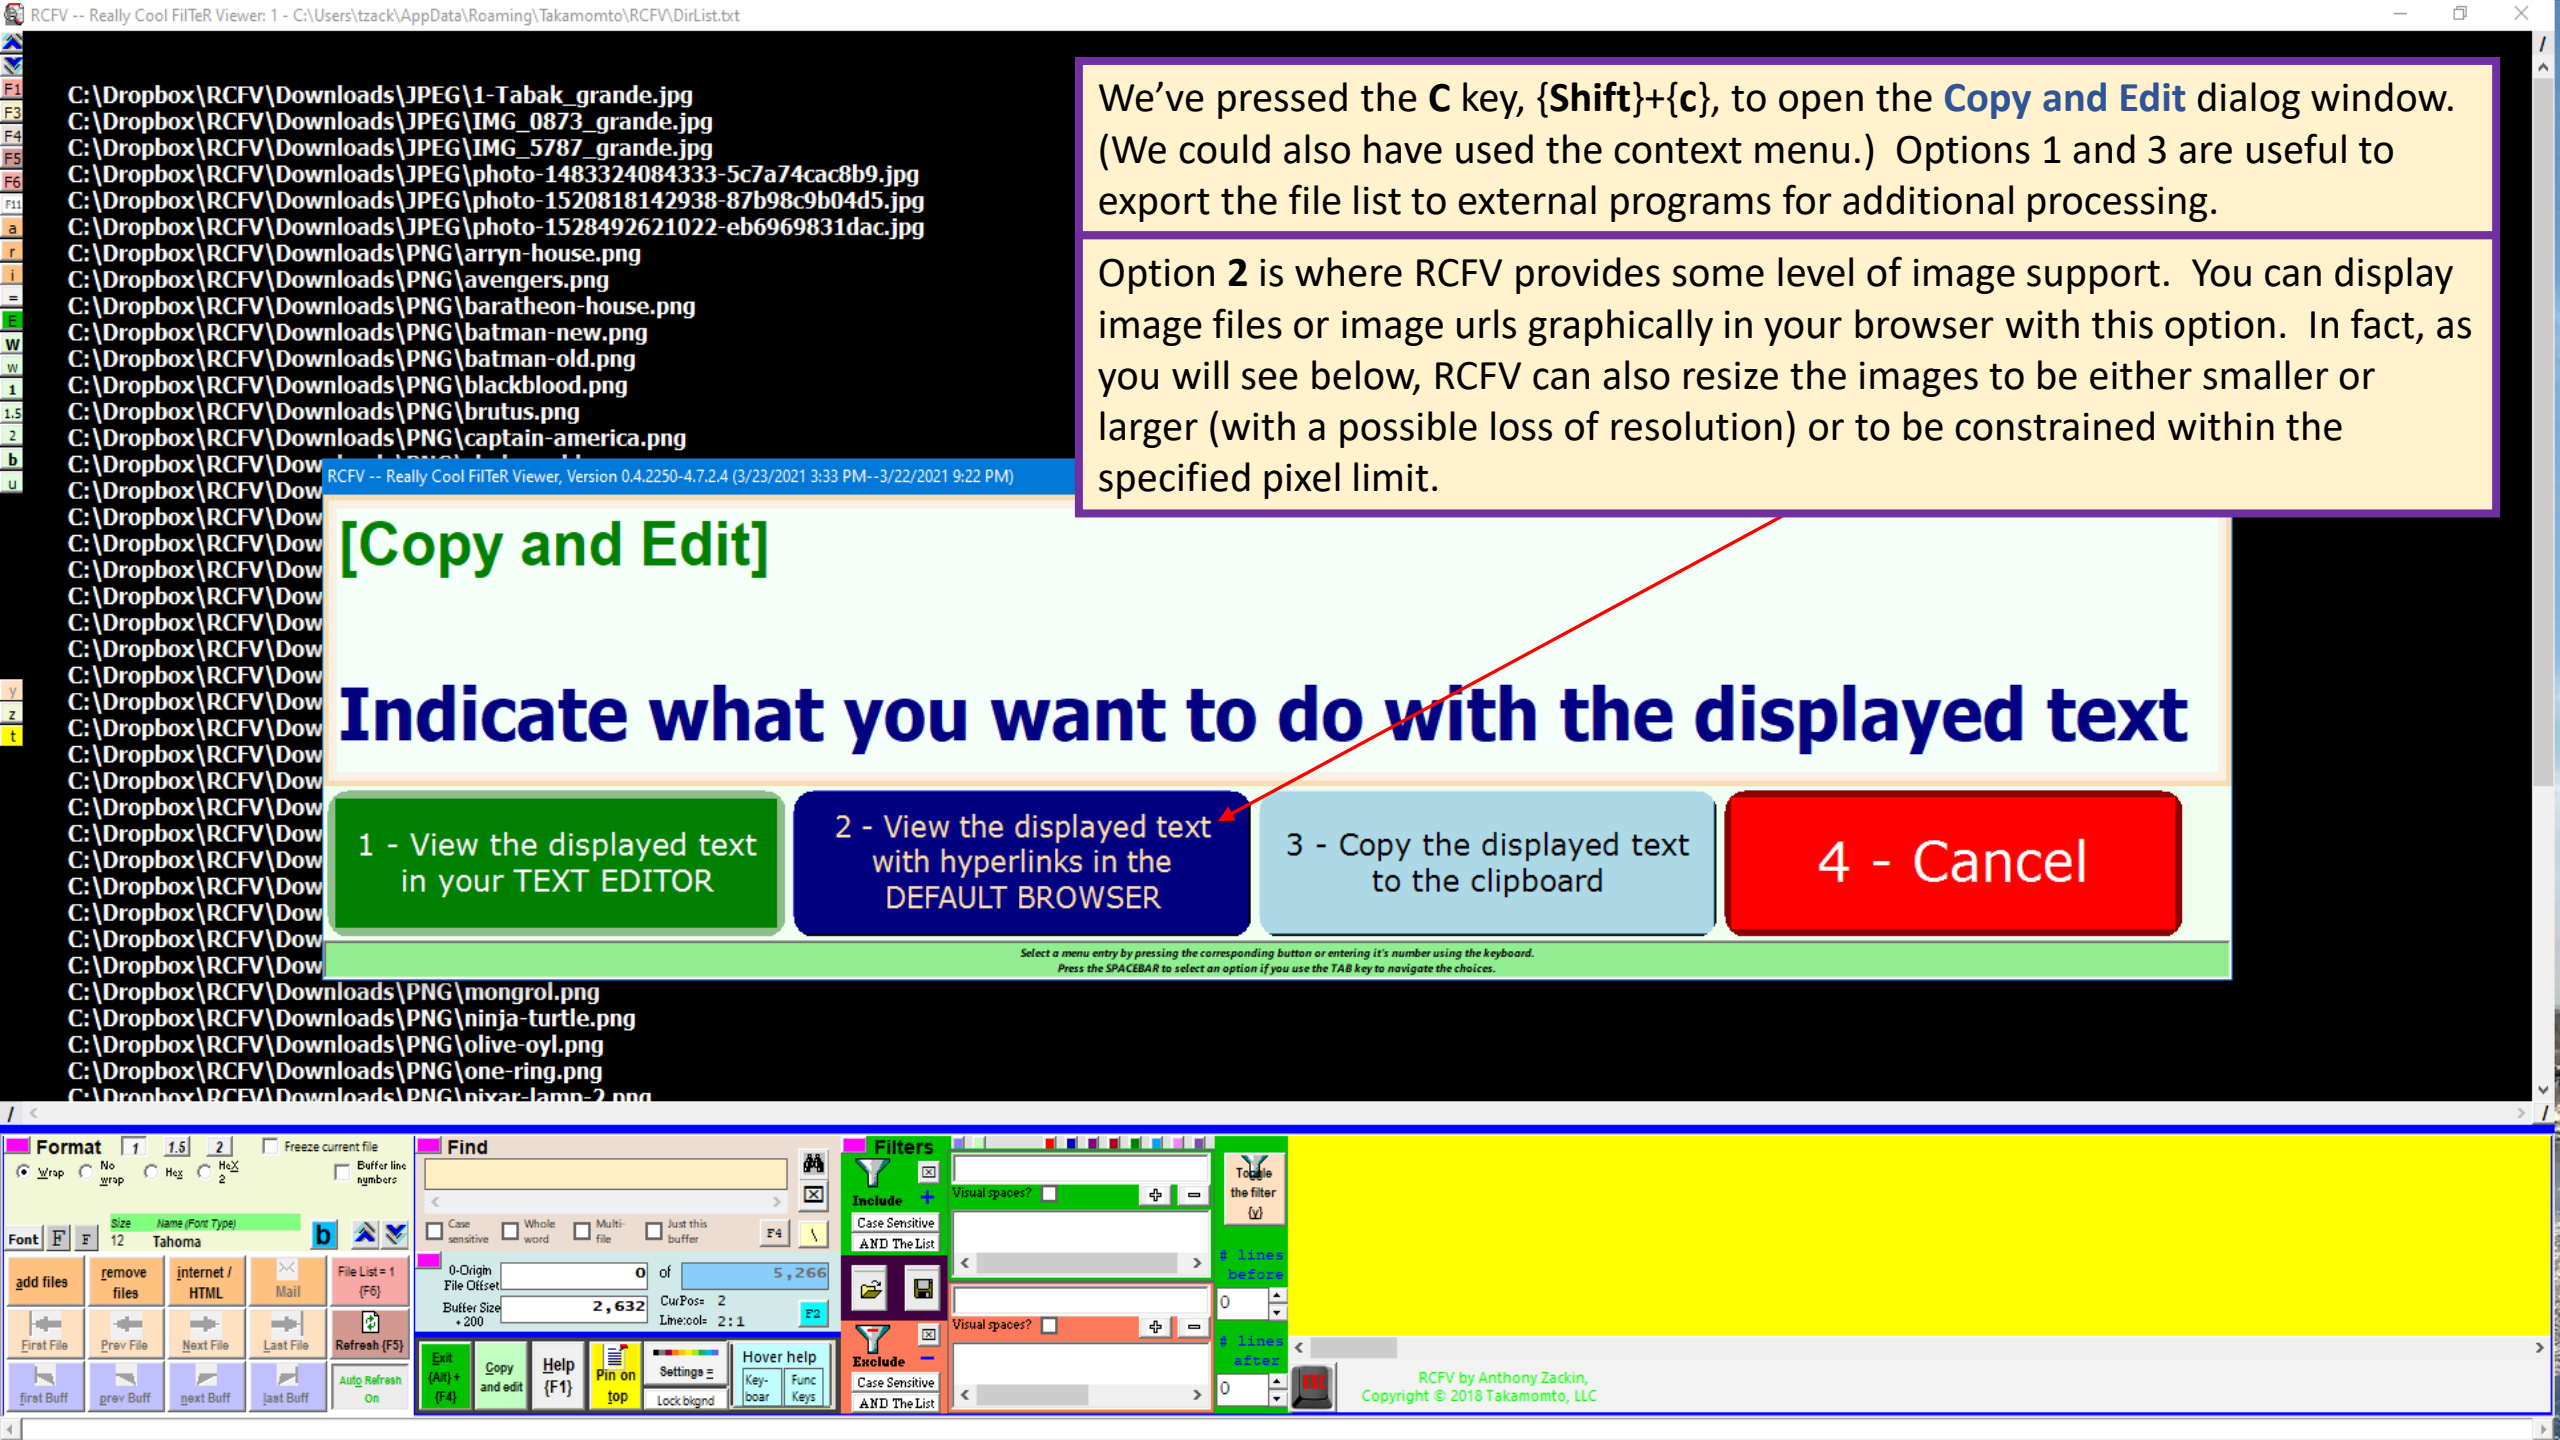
RCFV -- Really Cool FilTeR Viewer: 1 - C:\Users\tzack\AppData\Roaming\Takamomto\RCFV\DirList.txt

C:\Dropbox\RCFV\Downloads\JPEG\1-Tabak_grande.jpg
C:\Dropbox\RCFV\Downloads\JPEG\IMG_0873_grande.jpg
C:\Dropbox\RCFV\Downloads\JPEG\IMG_5787_grande.jpg
C:\Dropbox\RCFV\Downloads\JPEG\photo-1483324084333-5c7a74cac8b9.jpg
C:\Dropbox\RCFV\Downloads\JPEG\photo-1520818142938-87b98c9b04d5.jpg
C:\Dropbox\RCFV\Downloads\JPEG\photo-1528492621022-eb6969831dac.jpg
C:\Dropbox\RCFV\Downloads\PNG\arryn-house.png
C:\Dropbox\RCFV\Downloads\PNG\avengers.png
C:\Dropbox\RCFV\Downloads\PNG\baratheon-house.png
C:\Dropbox\RCFV\Downloads\PNG\batman-new.png
C:\Dropbox\RCFV\Downloads\PNG\batman-old.png
C:\Dropbox\RCFV\Downloads\PNG\blackblood.png
C:\Dropbox\RCFV\Downloads\PNG\brutus.png
C:\Dropbox\RCFV\Downloads\PNG\captain-america.png
C:\Dropbox\RCFV\Dow
C:\Dropbox\RCFV\Dow
C:\Dropbox\RCFV\Dow
C:\Dropbox\RCFV\Dow
C:\Dropbox\RCFV\Dow
C:\Dropbox\RCFV\Dow
C:\Dropbox\RCFV\Dow
C:\Dropbox\RCFV\Dow
C:\Dropbox\RCFV\Dow
C:\Dropbox\RCFV\Dow
C:\Dropbox\RCFV\Dow
C:\Dropbox\RCFV\Dow
C:\Dropbox\RCFV\Dow
C:\Dropbox\RCFV\Dow
C:\Dropbox\RCFV\Dow
C:\Dropbox\RCFV\Dow
C:\Dropbox\RCFV\Dow
C:\Dropbox\RCFV\Dow
C:\Dropbox\RCFV\Dow
C:\Dropbox\RCFV\Dow
C:\Dropbox\RCFV\Downloads\PNG\mongrol.png
C:\Dropbox\RCFV\Downloads\PNG\ninja-turtle.png
C:\Dropbox\RCFV\Downloads\PNG\olive-oyl.png
C:\Dropbox\RCFV\Downloads\PNG\one-ring.png
C:\Dropbox\RCFV\Downloads\PNG\pixar-lamp-2.png

We've pressed the **C** key, {**Shift**}+{**c**}, to open the **Copy and Edit** dialog window. (We could also have used the context menu.) Options 1 and 3 are useful to export the file list to external programs for additional processing.

Option **2** is where RCFV provides some level of image support. You can display image files or image urls graphically in your browser with this option. In fact, as you will see below, RCFV can also resize the images to be either smaller or larger (with a possible loss of resolution) or to be constrained within the specified pixel limit.

RCFV -- Really Cool FilTeR Viewer, Version 0.4.2250-4.7.2.4 (3/23/2021 3:33 PM--3/22/2021 9:22 PM)

[Copy and Edit]

Indicate what you want to do with the displayed text

1 - View the displayed text in your TEXT EDITOR

2 - View the displayed text with hyperlinks in the DEFAULT BROWSER

3 - Copy the displayed text to the clipboard

4 - Cancel

Select a menu entry by pressing the corresponding button or entering it's number using the keyboard.
Press the SPACEBAR to select an option if you use the TAB key to navigate the choices.

Format 1 1.5 2 Freeze current file
Wrap No wrap Hex HeX 2 Buffer line numbers
Font F F Size 12 Name (Font Type) Tahoma b
add files | remove files | internet / HTML | Mail | File List = 1 (F6)
First File | Prev File | Next File | Last File | Refresh (F5)
first Buff | prev Buff | next Buff | last Buff | Auto Refresh On

Find
Case sensitive | Whole word | Multi-file | Just this buffer | F4
0-Origin File Offset 0 of 5,266
Buffer Size • 200 2,632 CurPos= 2 Line:col= 2:1 F2
Exit (Alt) + (F4) | Copy and edit | Help (F1) | Pin on top | Settings | Lock bkgnd | Hover help | Key-boar | Func Keys

Filters
Include | Case Sensitive | AND The List | Visual spaces?
Exclude | Case Sensitive | AND The List | Visual spaces?
Toggle the filter (v)
# lines before 0
# lines after 0

RCFV by Anthony Zackin, Copyright © 2018 Takamomto, LLC